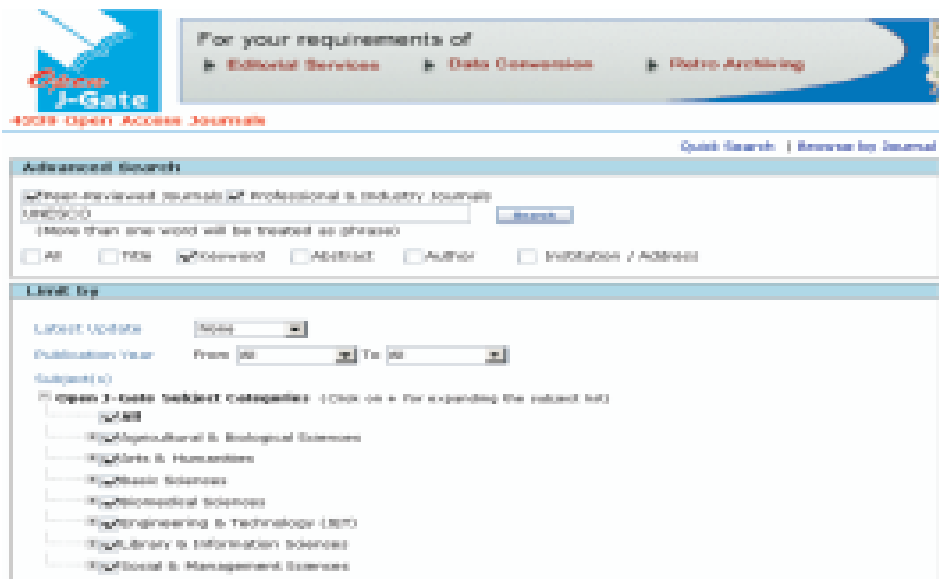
Open J-Gate

For your requirements of
Editorial Services
Data Conversion
Retro Archiving

4009 Open Access Journals

Quick Search | Browse by Journal

Advanced Search

Peer-Reviewed Journals Professional & Industry Journals
UNESCO
Search
(More than one word will be treated as phrase)

All Title Keyword Abstract Author Institution / Address

Limit by

Latest Update None
Publication Year From All To All
Subject(s)

Open J-Gate Subject Categories (Click on + for expanding the subject list)
All
Agricultural & Biological Sciences
Arts & Humanities
Basic Sciences
Biomedical Sciences
Engineering & Technology (IET)
Library & Information Sciences
Social & Management Sciences